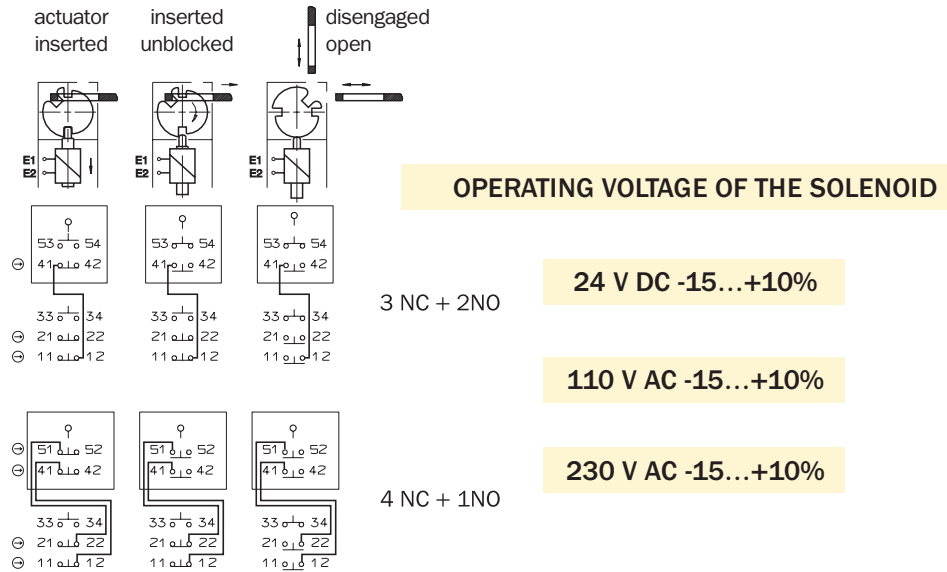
actuator inserted

inserted unblocked

disengaged open

E1
E2

E1
E2

E1
E2

OPERATING VOLTAGE OF THE SOLENOID

53 54
⊖ 41 42
33 34
⊖ 21 22
⊖ 11 12

53 54
41 42
33 34
21 22
11 12

53 54
41 42
33 34
21 22
11 12

3 NC + 2NO

24 V DC -15…+10%

110 V AC -15…+10%

⊖ 51 52
⊖ 41 42
33 34
⊖ 21 22
⊖ 11 12

51 52
41 42
33 34
21 22
11 12

51 52
41 42
33 34
21 22
11 12

4 NC + 1NO

230 V AC -15…+10%